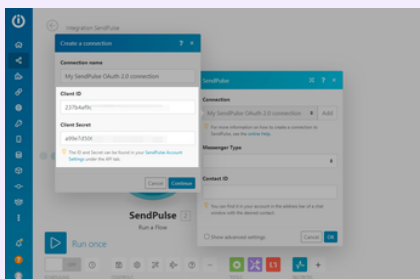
Integration SendPulse

Create a connection ? ×

Connection name

My SendPulse OAuth 2.0 connection

Client ID

237b4af9c

Client Secret

a89e7d50f

The ID and Secret can be found in your SendPulse Account Settings under the API tab.

Cancel Continue

SendPulse ? ×

Connection

My SendPulse OAuth 2.0 connection Add

For more information on how to create a connection to SendPulse, see the online Help.

Messenger Type

Contact ID

You can find it in your account in the address bar of a chat window with the desired contact.

Show advanced settings

Cancel OK

SendPulse

Run a flow

Run once